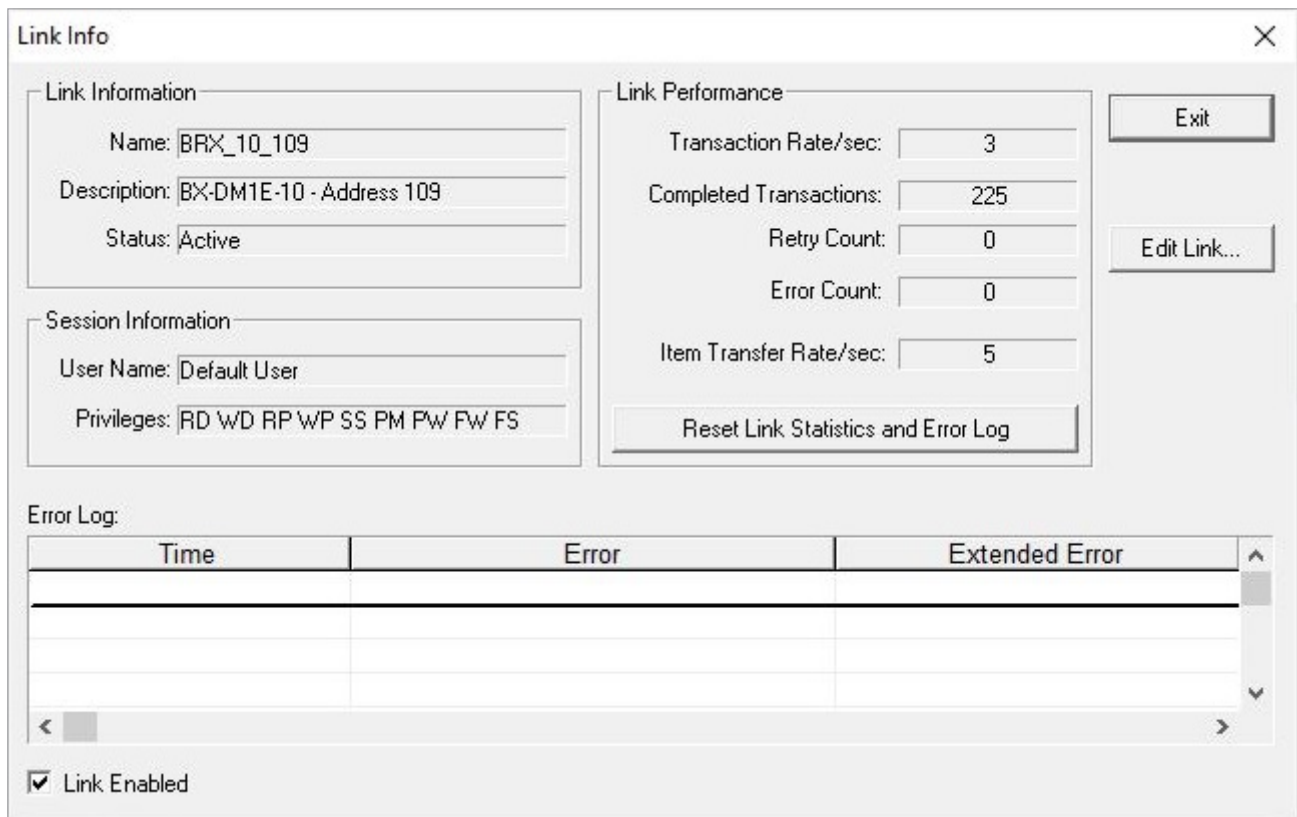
Link Info

Link Information

Name: BRX_10_109

Description: BX-DM1E-10 - Address 109

Status: Active

Session Information

User Name: Default User

Privileges: RD WD RP WP SS PM PW FW FS

Link Performance

Transaction Rate/sec: 3

Completed Transactions: 225

Retry Count: 0

Error Count: 0

Item Transfer Rate/sec: 5

Reset Link Statistics and Error Log

Exit

Edit Link...

Error Log:

| Time | Error | Extended Error |
|---|---|---|
| | | |

Link Enabled